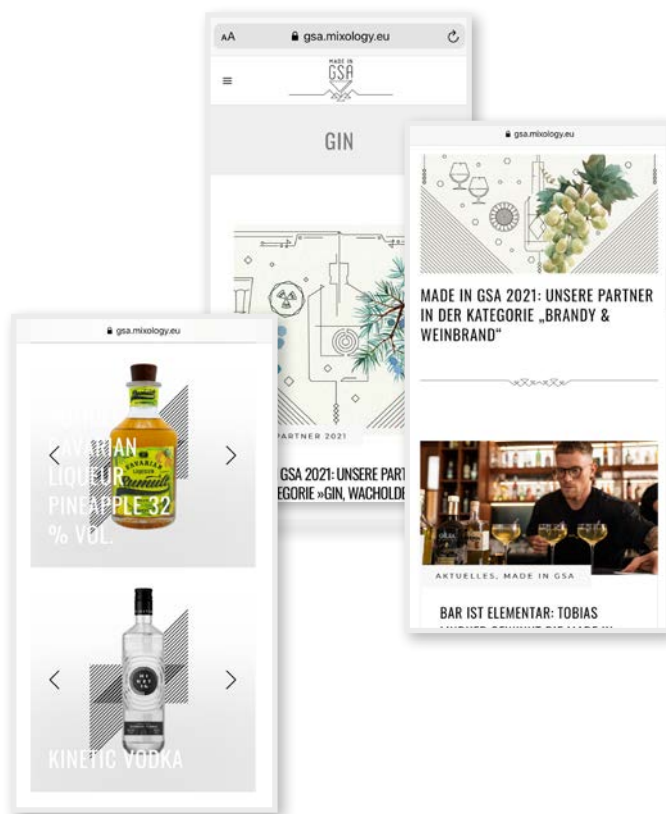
AA gsa.mixology.eu

MADE IN GSA

≡

GIN

PARTNER 2021

GSA 2021: UNSERE PART
EGORIE »GIN, WACHOLDE

gsa.mixology.eu

MADE IN GSA 2021: UNSERE PARTNER IN DER KATEGORIE „BRANDY & WEINBRAND“

AKTUELLES, MADE IN GSA

BAR IST ELEMENTAR: TOBIAS

gsa.mixology.eu

<

BAVARIAN LIQUEUR PINEAPPLE 32 % VOL.

>

BAVARIAN LIQUEUR

<

>

KINETIC VODKA